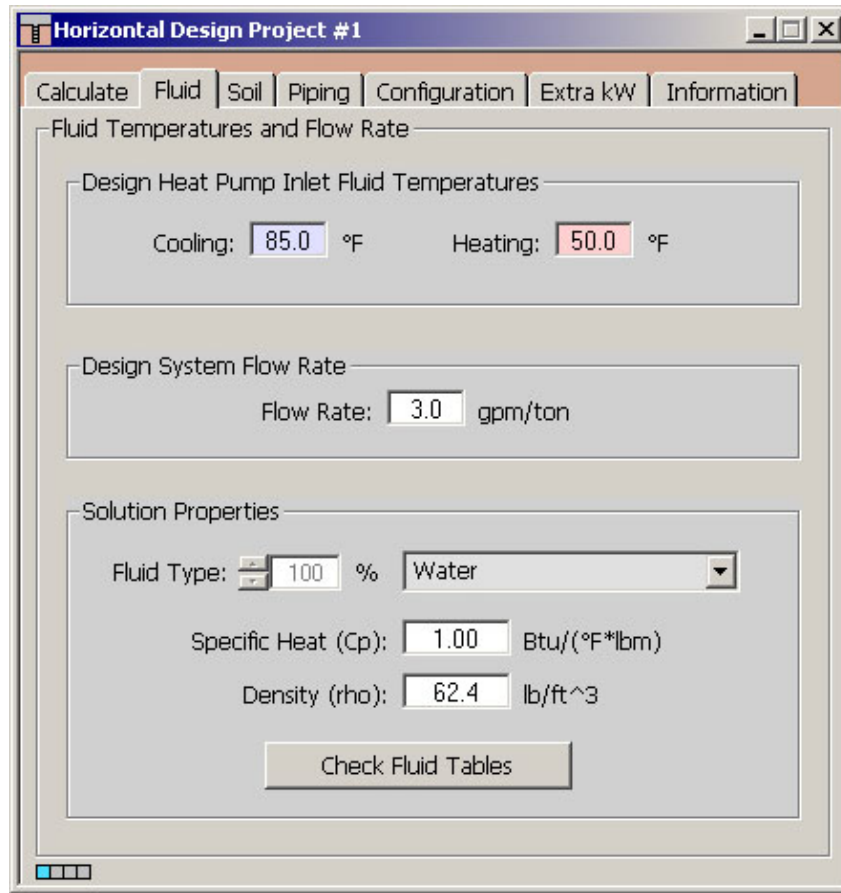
Horizontal Design Project #1

Calculate | Fluid | Soil | Piping | Configuration | Extra kW | Information

Fluid Temperatures and Flow Rate

Design Heat Pump Inlet Fluid Temperatures

Cooling: 85.0 °F Heating: 50.0 °F

Design System Flow Rate

Flow Rate: 3.0 gpm/ton

Solution Properties

Fluid Type: 100 % Water

Specific Heat (Cp): 1.00 Btu/(°F*lbm)

Density (rho): 62.4 lb/ft^3

Check Fluid Tables